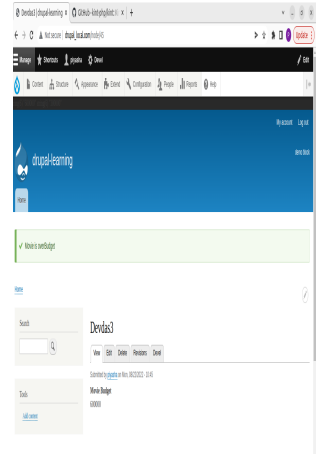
Devdas3 | drupal-learning × GitHub - kint-php/kint: Ki × +

← → C ⚠ Not secure | drupal_local.com/node/45

Update

Manage Shortcuts priyasha Devel Edit

Content Structure Appearance Extend Configuration People Reports Help

My account Log out

drupal-learning

devel block

Home

✓ Movie is overBudget

Home

Search

Devdas3

View Edit Delete Revisions Devel

Submitted by priyasha on Mon, 08/22/2022 - 10:45

Movie Budget

600000

Tools

Add content